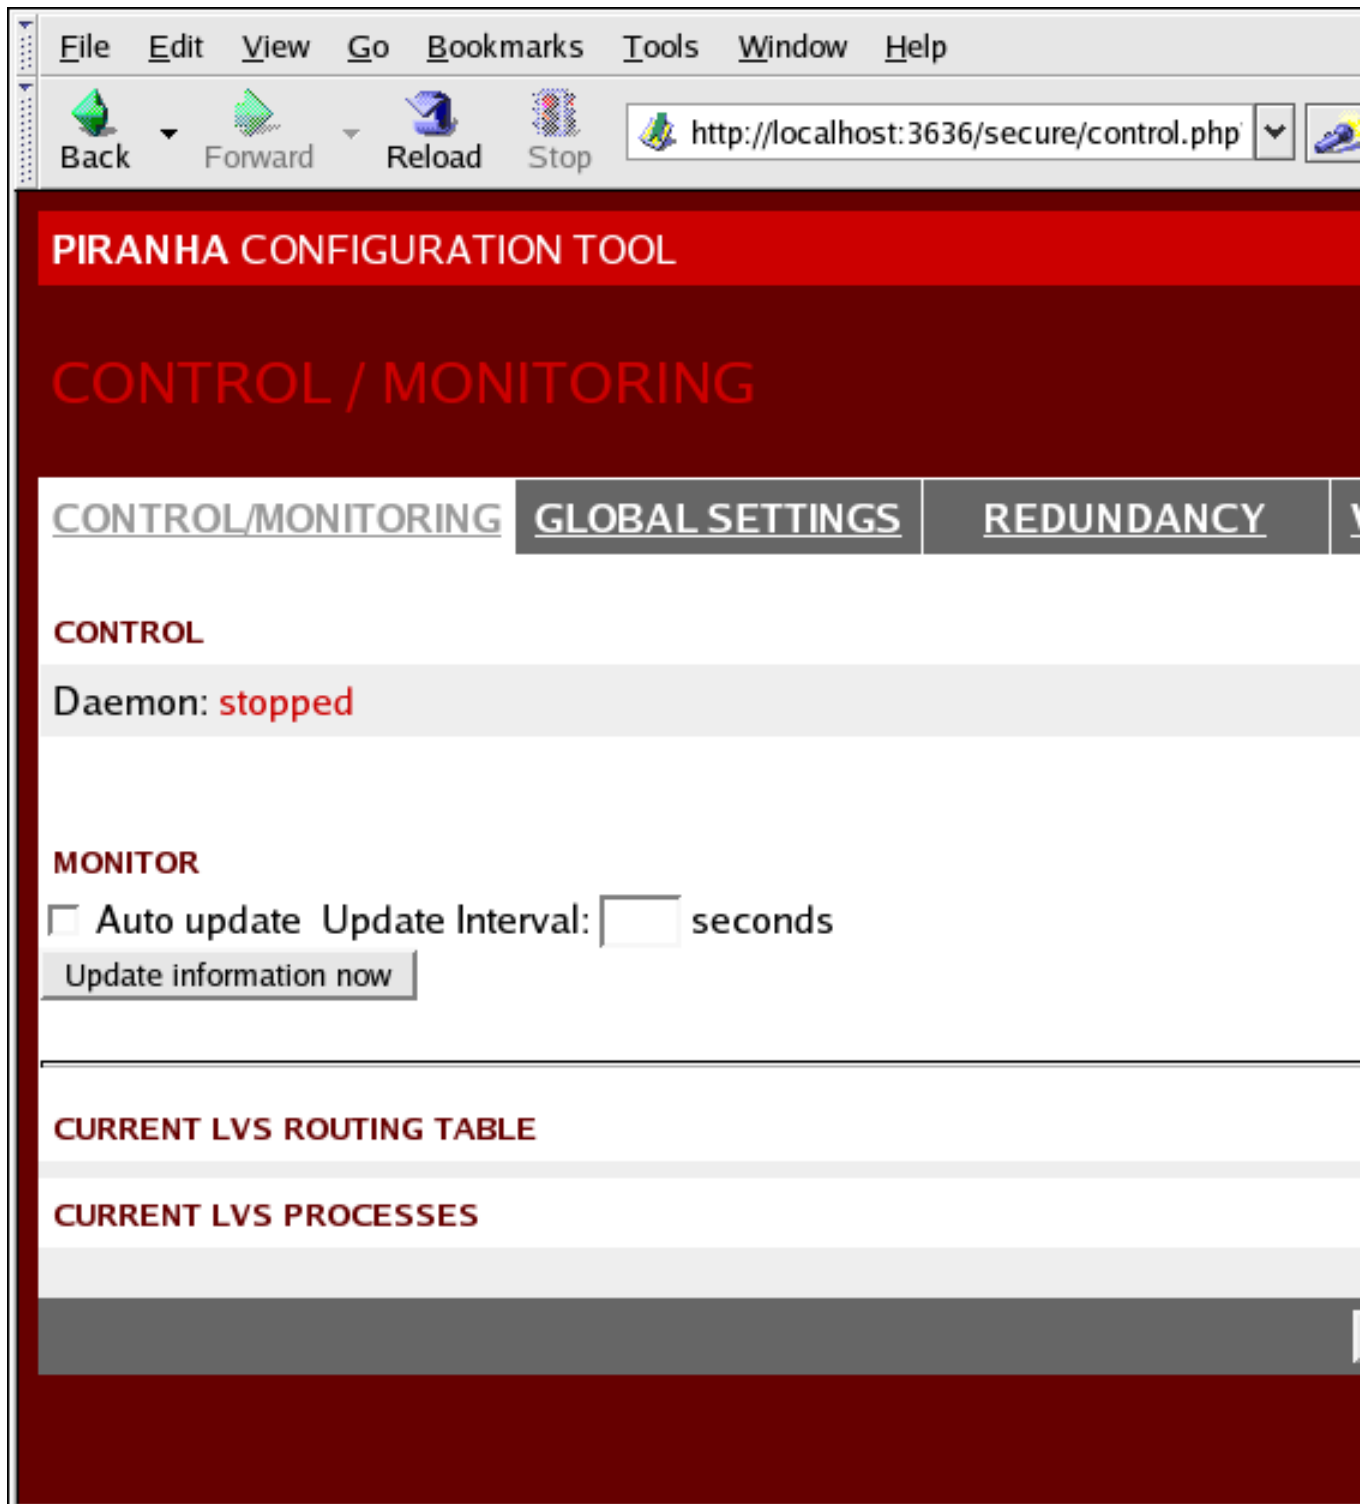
File Edit View Go Bookmarks Tools Window Help

Back Forward Reload Stop http://localhost:3636/secure/control.php

PIRANHA CONFIGURATION TOOL

CONTROL / MONITORING

CONTROL/MONITORING GLOBAL SETTINGS REDUNDANCY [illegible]

CONTROL

Daemon: stopped

MONITOR

Auto update Update Interval: seconds

Update information now

CURRENT LVS ROUTING TABLE

CURRENT LVS PROCESSES